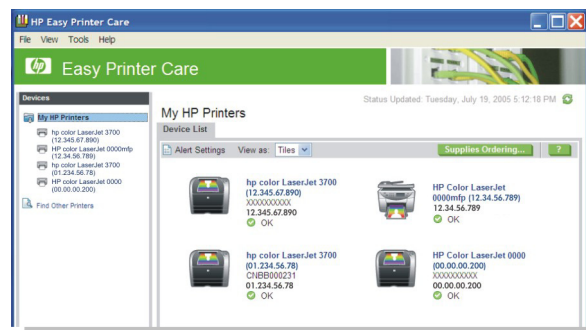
HP Easy Printer Care

File View Tools Help

Easy Printer Care

Devices

My HP Printers

hp color LaserJet 3700 (12.345.67.890)

HP color LaserJet 0000mfp (12.34.56.789)

hp color LaserJet 3700 (01.234.56.78)

HP color LaserJet 0000 (00.00.00.200)

Find Other Printers

My HP Printers

Status Updated: Tuesday, July 19, 2005 5:12:18 PM

Device List

Alert Settings View as: Tiles

Supplies Ordering...

?

hp color LaserJet 3700 (12.345.67.890)
XXXXXXXXXX
12.345.67.890
OK

HP Color LaserJet 0000mfp (12.34.56.789)
XXXXXXXXXX
12.34.56.789
OK

hp color LaserJet 3700 (01.234.56.78)
CNBB000231
01.234.56.78
OK

HP Color LaserJet 0000 (00.00.00.200)
XXXXXXXXXX
00.00.00.200
OK